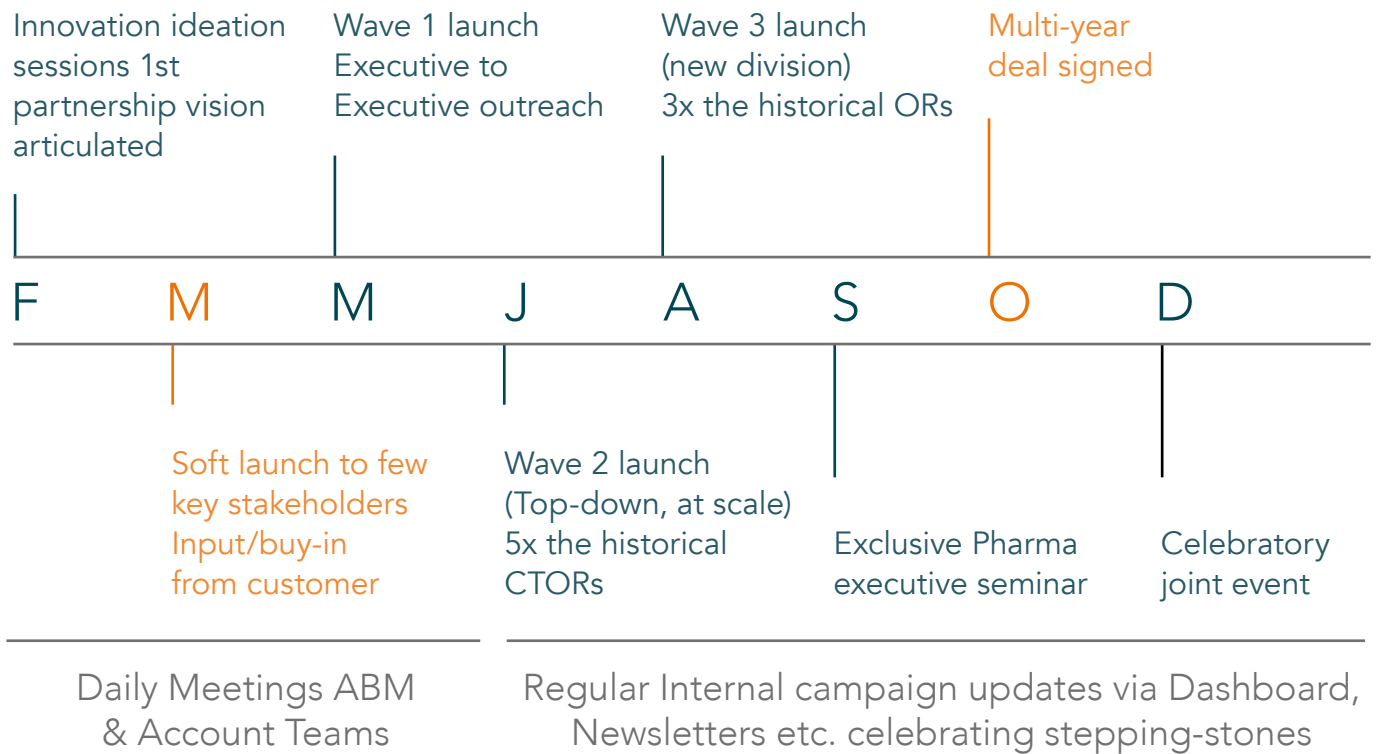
Innovation ideation sessions 1st partnership vision articulated

Wave 1 launch
Executive to Executive outreach

Wave 3 launch
(new division)
3x the historical ORs

Multi-year deal signed

F M M J A S O D

Soft launch to few key stakeholders
Input/buy-in from customer

Wave 2 launch
(Top-down, at scale)
5x the historical CTORs

Exclusive Pharma executive seminar

Celebratory joint event

Daily Meetings ABM & Account Teams

Regular Internal campaign updates via Dashboard, Newsletters etc. celebrating stepping-stones